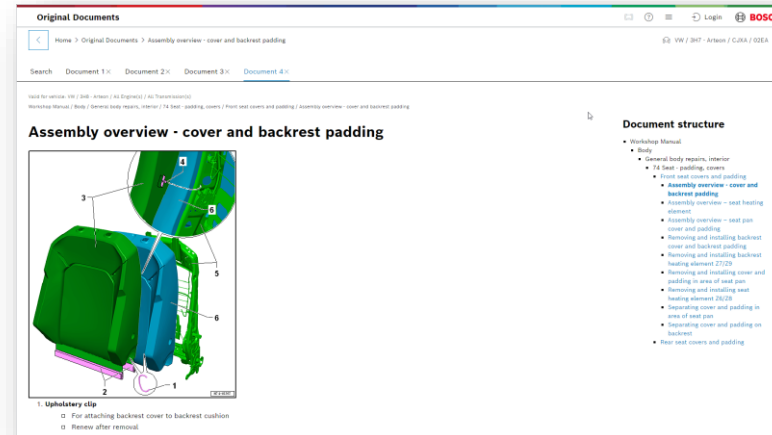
Original Documents

Login BOSCH

Home / Original Documents / Assembly overview - cover and backrest padding

VW / 3H7 - Arteon / CJXA / 02EA

Search Document 1 × Document 2 × Document 3 × Document 4 ×

Valid for vehicle: VW / 3H8 - Arteon / All Engine(s) / All Transmission(s)

Workshop Manual / Body / General body repairs, interior / 74 Seat - padding, covers / Front seat covers and padding / Assembly overview - cover and backrest padding

Assembly overview - cover and backrest padding

4
3
6
5
6
2
1

1. Upholstery clip
- For attaching backrest cover to backrest cushion
- Renew after removal

Document structure

- Workshop Manual
  - Body
    - General body repairs, interior
      - 74 Seat - padding, covers
        - Front seat covers and padding
          - Assembly overview - cover and backrest padding
          - Assembly overview - seat heating element
          - Assembly overview - seat pan cover and padding
          - Removing and installing backrest cover and backrest padding
          - Removing and installing backrest heating element 27/29
          - Removing and installing cover and padding in area of seat pan
          - Removing and installing seat heating element 26/28
          - Separating cover and padding in area of seat pan
          - Separating cover and padding on backrest
        - Rear seat covers and padding